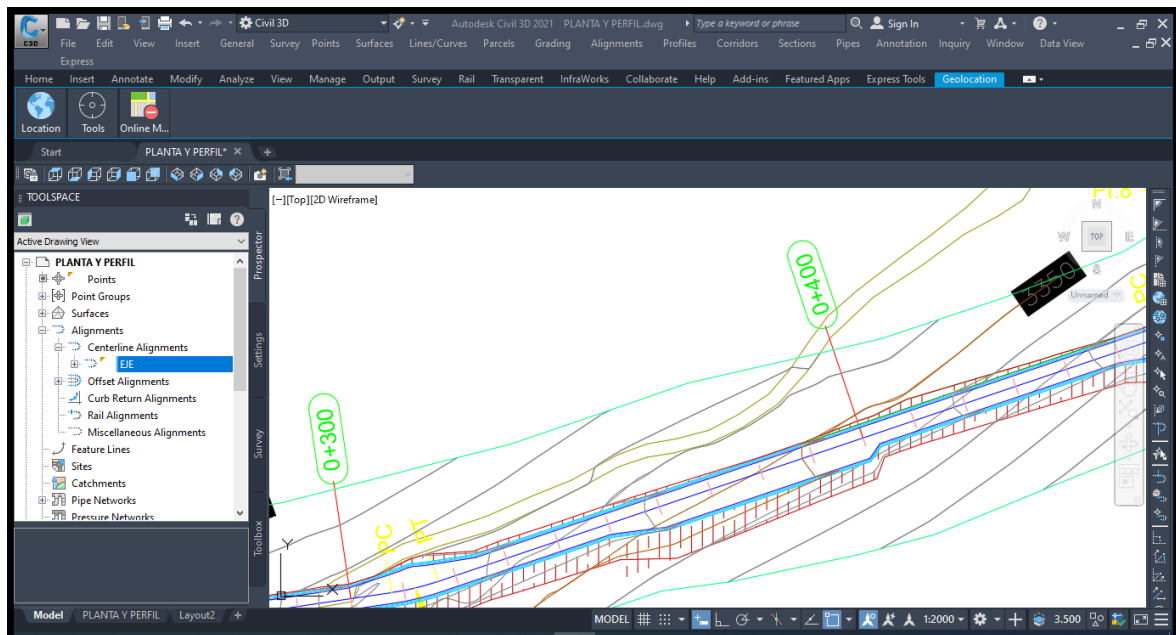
Civil 3D
Autodesk Civil 3D 2021 PLANTA Y PERFIL.dwg
Type a keyword or phrase
Sign In
File Edit View Insert General Survey Points Surfaces Lines/Curves Parcels Grading Alignments Profiles Corridors Sections Pipes Annotation Inquiry Window Data View
Express
Home Insert Annotate Modify Analyze View Manage Output Survey Rail Transparent InfraWorks Collaborate Help Add-ins Featured Apps Express Tools Geolocation
Location Tools Online M...
Start PLANTA Y PERFIL*
TOOLSPACE
Active Drawing View
PLANTA Y PERFIL
Points
Point Groups
Surfaces
Alignments
Centerline Alignments
EJE
Offset Alignments
Curb Return Alignments
Rail Alignments
Miscellaneous Alignments
Feature Lines
Sites
Catchments
Pipe Networks
Pressure Networks
Prospector
Settings
Survey
Toolbox
[−][Top][2D Wireframe]
0+400
0+300
3350
PC
PT
PI.8
PC
N
W TOP E
S
Unnamed
Y
X
Model PLANTA Y PERFIL Layout2
MODEL 1:2000 3.500